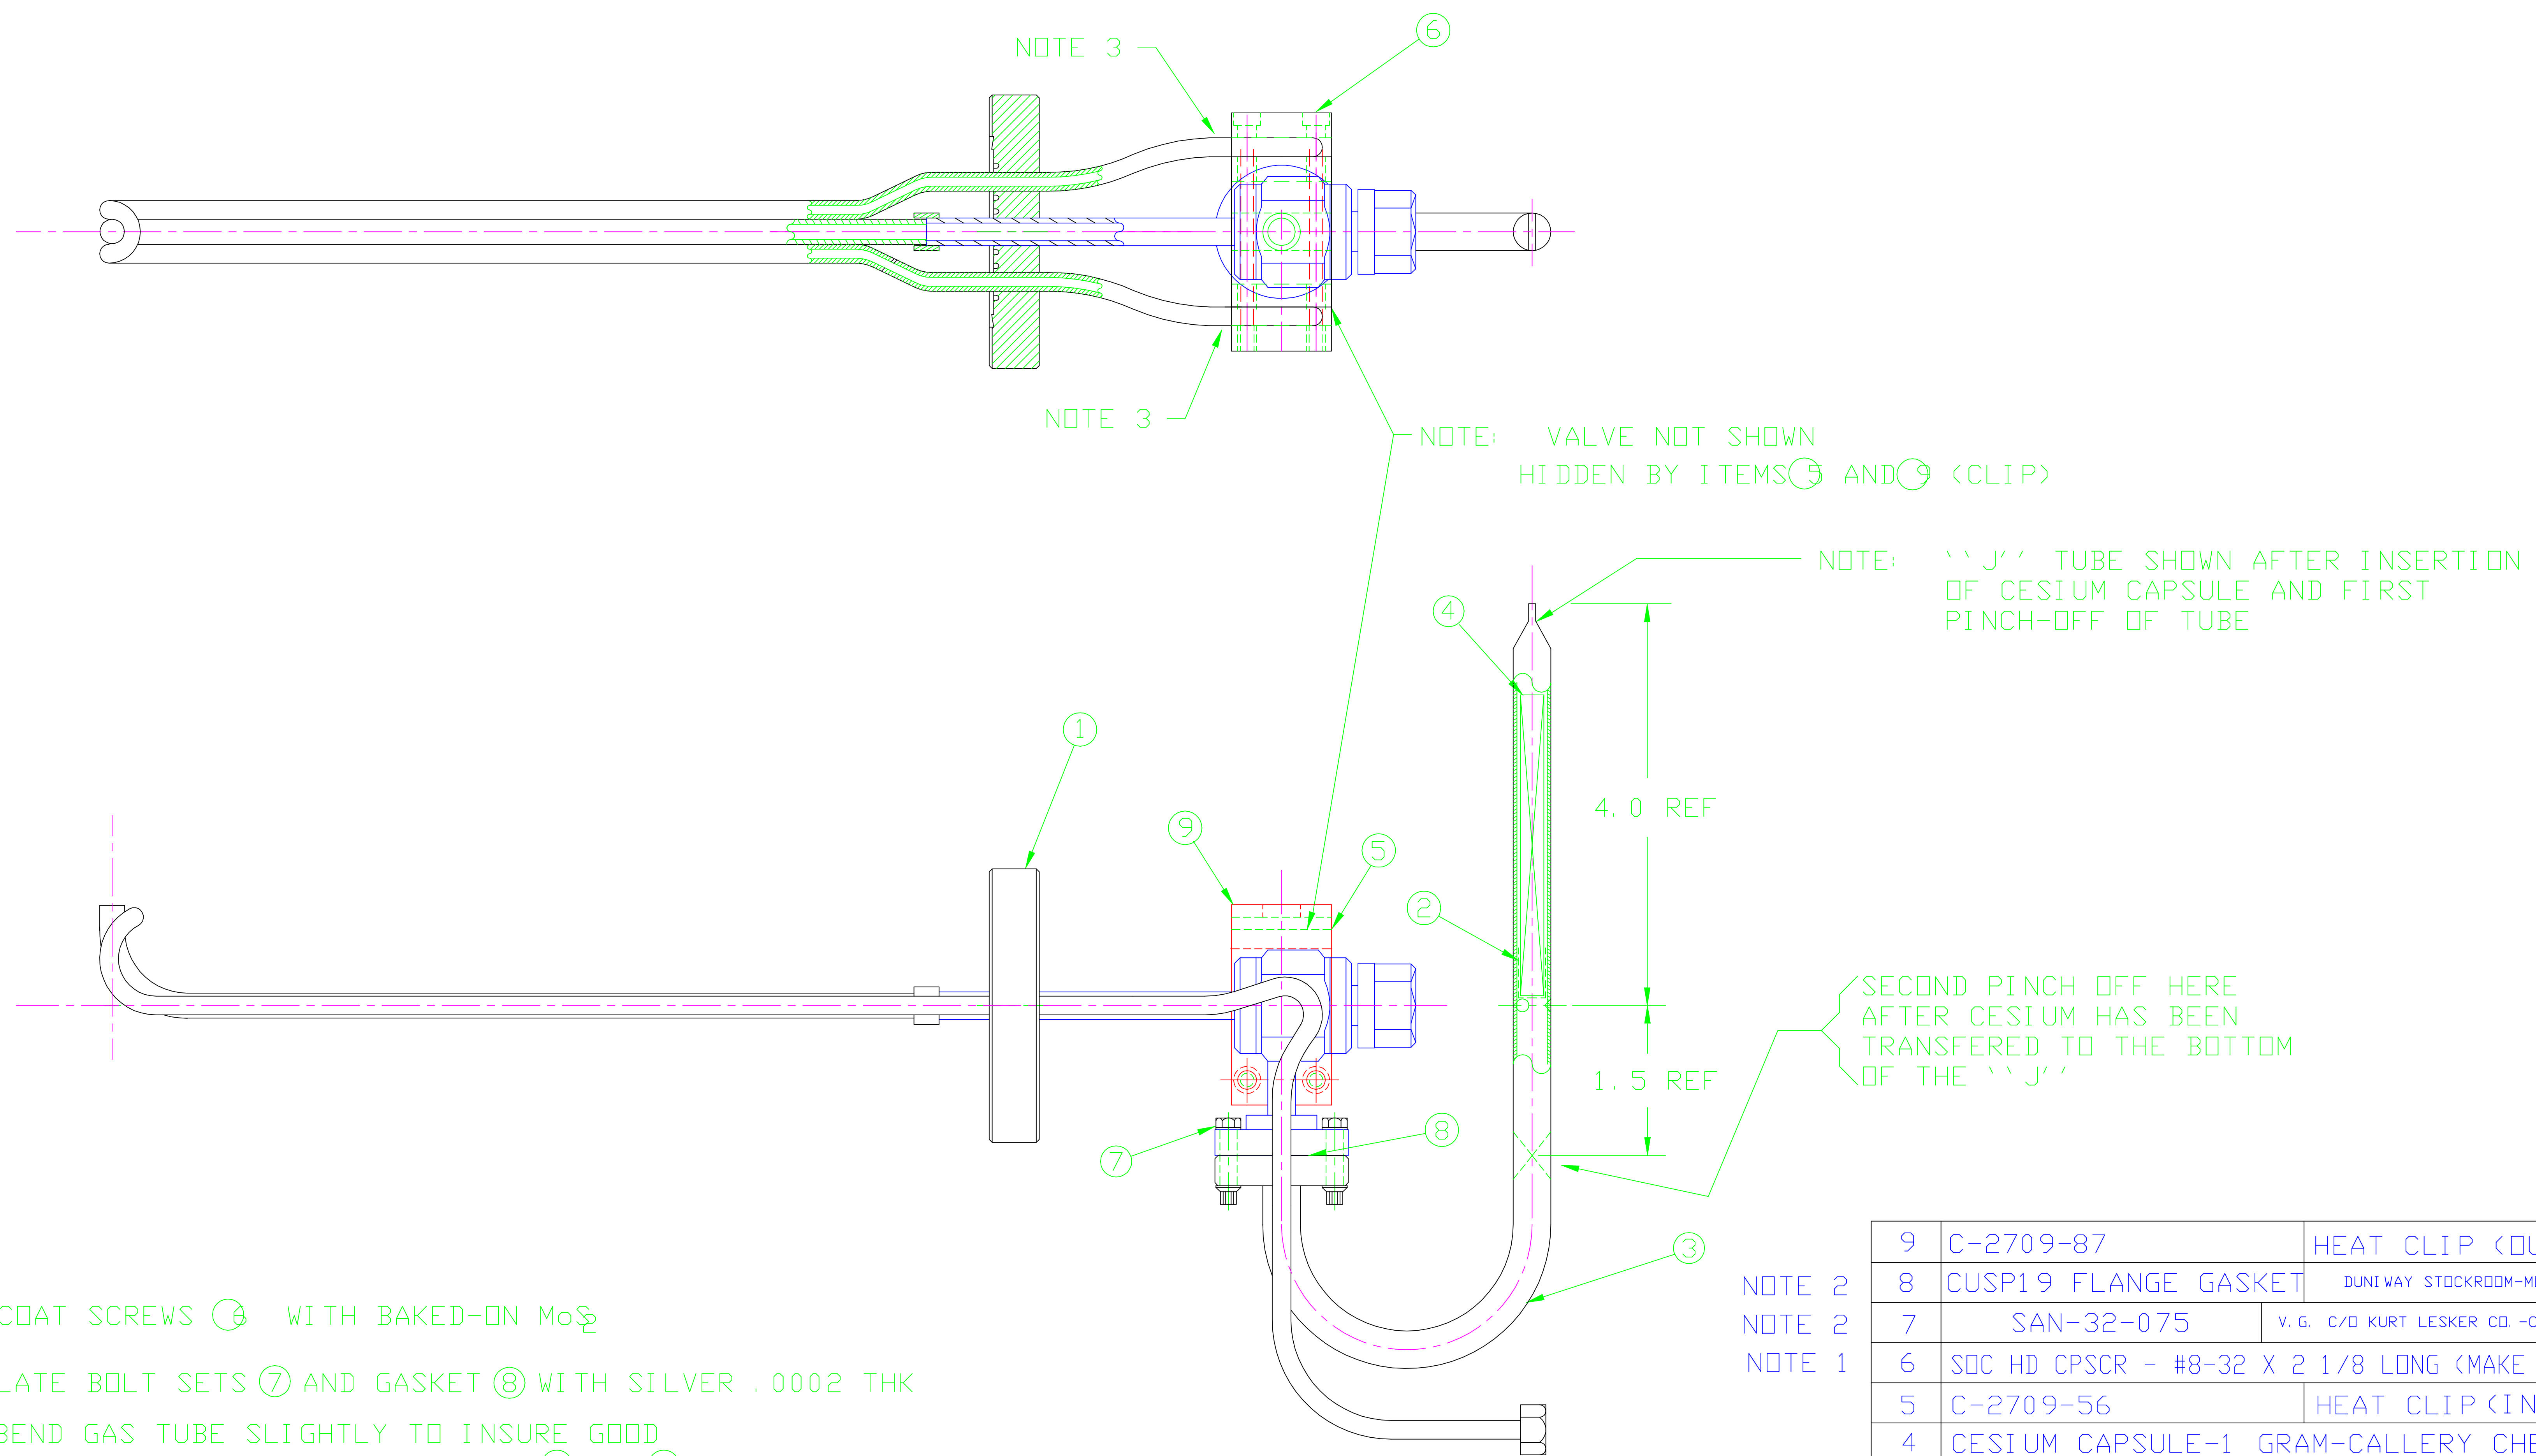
NOTE 3

6

NOTE 3

NOTE: VALVE NOT SHOWN HIDDEN BY ITEMS 5 AND 9 (CLIP)

NOTE: ''J'' TUBE SHOWN AFTER INSERTION OF CESIUM CAPSULE AND FIRST PINCH-OFF OF TUBE

4

4.0 REF

1

9

5

2

SECOND PINCH OFF HERE AFTER CESIUM HAS BEEN TRANSFERED TO THE BOTTOM OF THE ''J''

1.5 REF

7

8

3

COAT SCREWS 6 WITH BAKED-ON $MoS_2$

LATE BOLT SETS 7 AND GASKET 8 WITH SILVER .0002 THK

BEND GAS TUBE SLIGHTLY TO INSURE GOOD

| | 9 | C-2709-87 | HEAT CLIP (OU |
|---|---|---|---|
| NOTE 2 | 8 | CUSP19 FLANGE GASKET | DUNIWAY STOCKROOM-M |
| NOTE 2 | 7 | SAN-32-075 | V.G. C/O KURT LESKER CO.-C |
| NOTE 1 | 6 | SOC HD CPSCR - #8-32 X 2 1/8 LONG (MAKE | |
| | 5 | C-2709-56 | HEAT CLIP (IN |
| | 4 | CESIUM CAPSULE-1 GRAM-CALLERY CHE | |